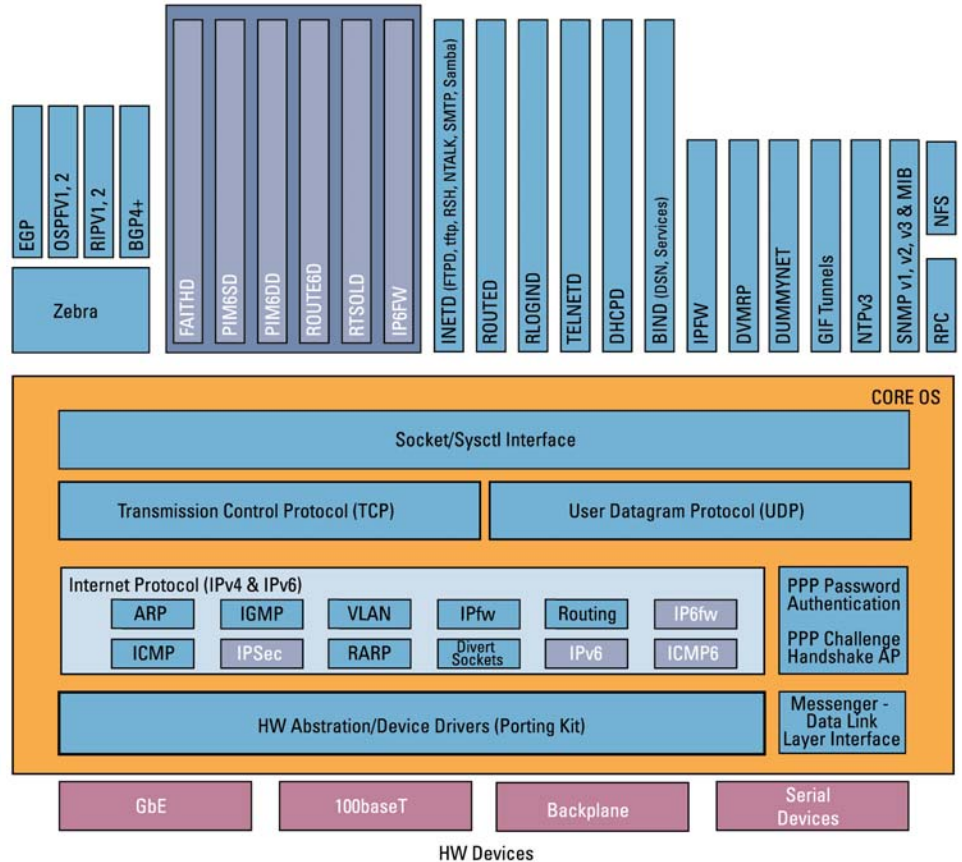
EGP
OSPFV1, 2
RIPV1, 2
BGP4+
Zebra
FAITHD
PIM6SD
PIM6DD
ROUTE6D
RTSOLD
IP6FW
INETD (FTPD, tftp, RSH, NTALK, SMTP, Samba)
ROUTED
RLOGIND
TELNETD
DHCPD
BIND (DSN, Services)
IPFW
DVMRP
DUMMYNET
GIF Tunnels
NTPv3
SNMP v1, v2, v3 & MIB
NFS
RPC

CORE OS
Socket/Sysctl Interface
Transmission Control Protocol (TCP)
User Datagram Protocol (UDP)
Internet Protocol (IPv4 & IPv6)
ARP
IGMP
VLAN
IPfw
Routing
IP6fw
ICMP
IPSec
RARP
Divert Sockets
IPv6
ICMP6
PPP Password Authentication
PPP Challenge Handshake AP
HW Abstration/Device Drivers (Porting Kit)
Messenger - Data Link Layer Interface

GbE
100baseT
Backplane
Serial Devices
HW Devices